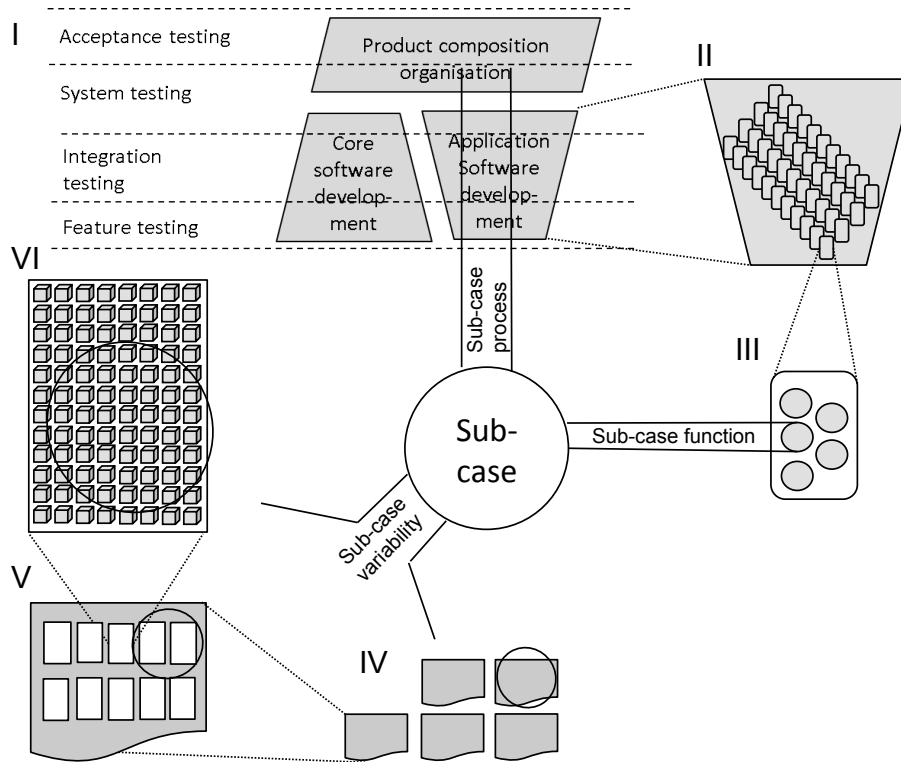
I

Acceptance testing

System testing

Integration testing

Feature testing

Product composition organisation

Core software development

Application Software development

II

VI

Sub-case process

III

Sub-case

Sub-case function

Sub-case variability

V

IV